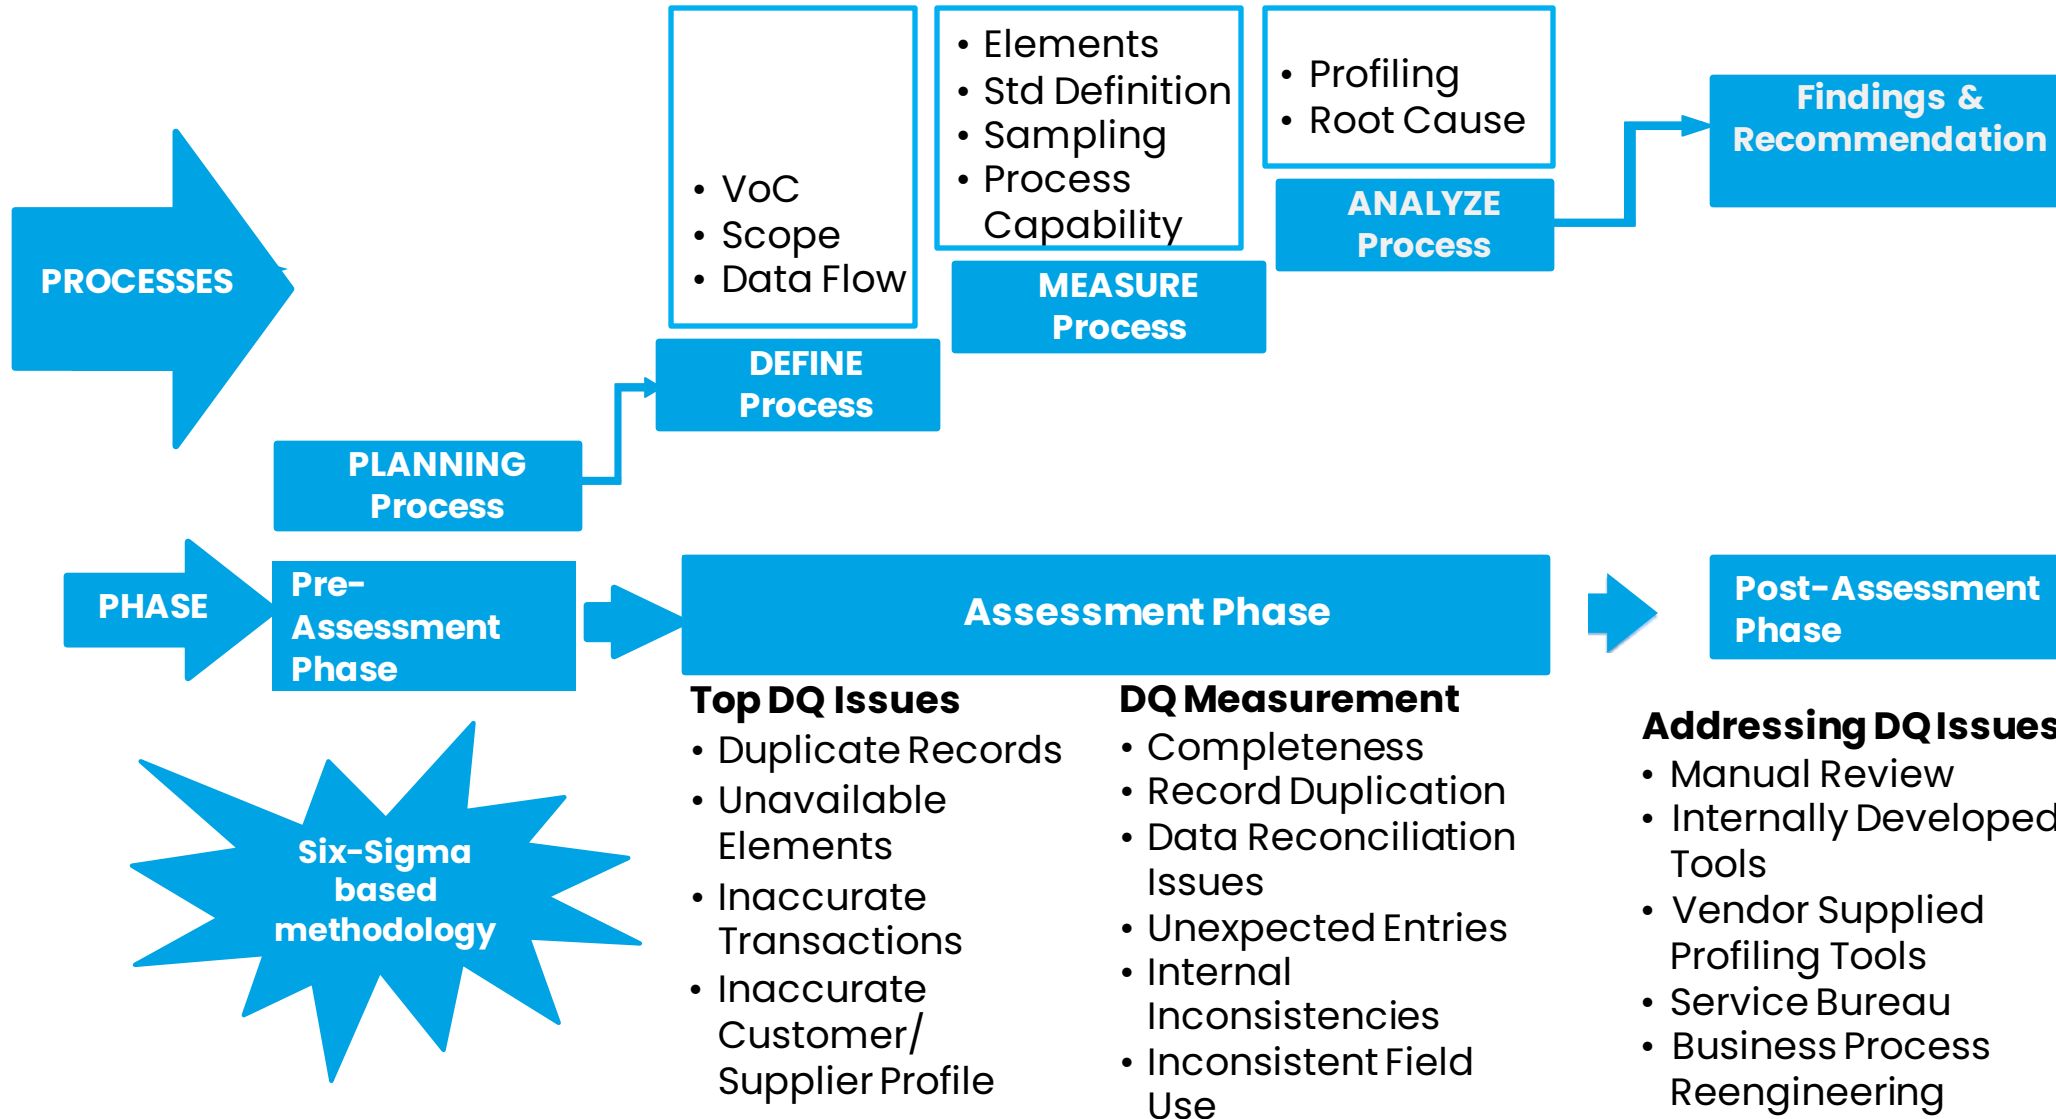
PROCESSES

• VoC
• Scope
• Data Flow

• Elements
• Std Definition
• Sampling
• Process Capability

• Profiling
• Root Cause

Findings & Recommendation

ANALYZE Process

MEASURE Process

DEFINE Process

PLANNING Process

PHASE

Pre-Assessment Phase

Assessment Phase

Post-Assessment Phase

Six-Sigma based methodology

Top DQ Issues
• Duplicate Records
• Unavailable Elements
• Inaccurate Transactions
• Inaccurate Customer/ Supplier Profile

DQ Measurement
• Completeness
• Record Duplication
• Data Reconciliation Issues
• Unexpected Entries
• Internal Inconsistencies
• Inconsistent Field Use

Addressing DQ Issues
• Manual Review
• Internally Developed Tools
• Vendor Supplied Profiling Tools
• Service Bureau
• Business Process Reengineering